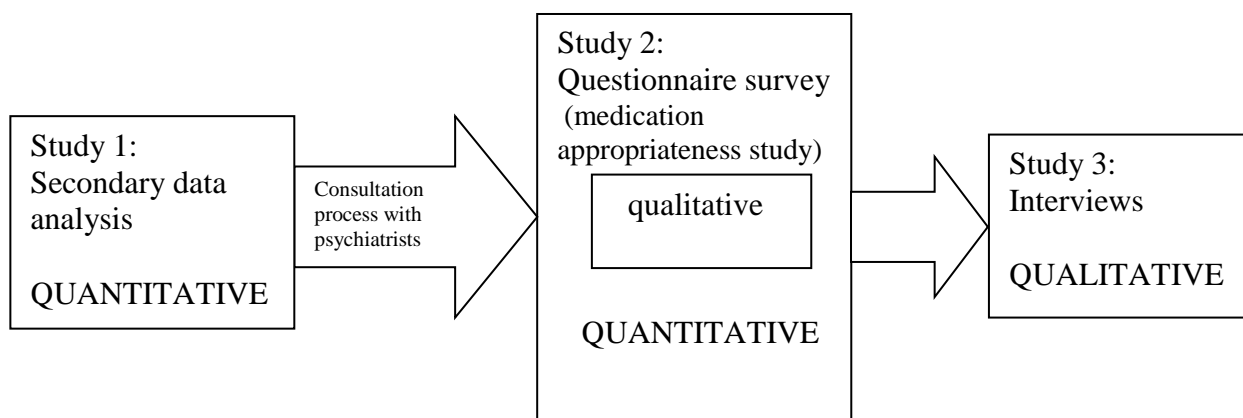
Study 1:
Secondary data analysis

QUANTITATIVE

Consultation process with psychiatrists

Study 2:
Questionnaire survey (medication appropriateness study)

qualitative

QUANTITATIVE

Study 3:
Interviews

QUALITATIVE